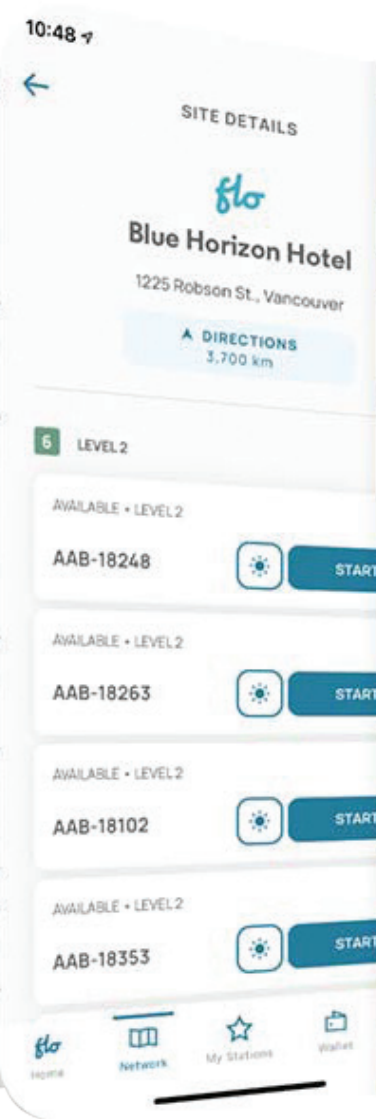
10:48

SITE DETAILS

flo

Blue Horizon Hotel

1225 Robson St., Vancouver

DIRECTIONS
3,700 km

6 LEVEL 2

AVAILABLE • LEVEL 2
AAB-18248
START

AVAILABLE • LEVEL 2
AAB-18263
START

AVAILABLE • LEVEL 2
AAB-18102
START

AVAILABLE • LEVEL 2
AAB-18353
START

flo Home
Network
My Stations
Wallet